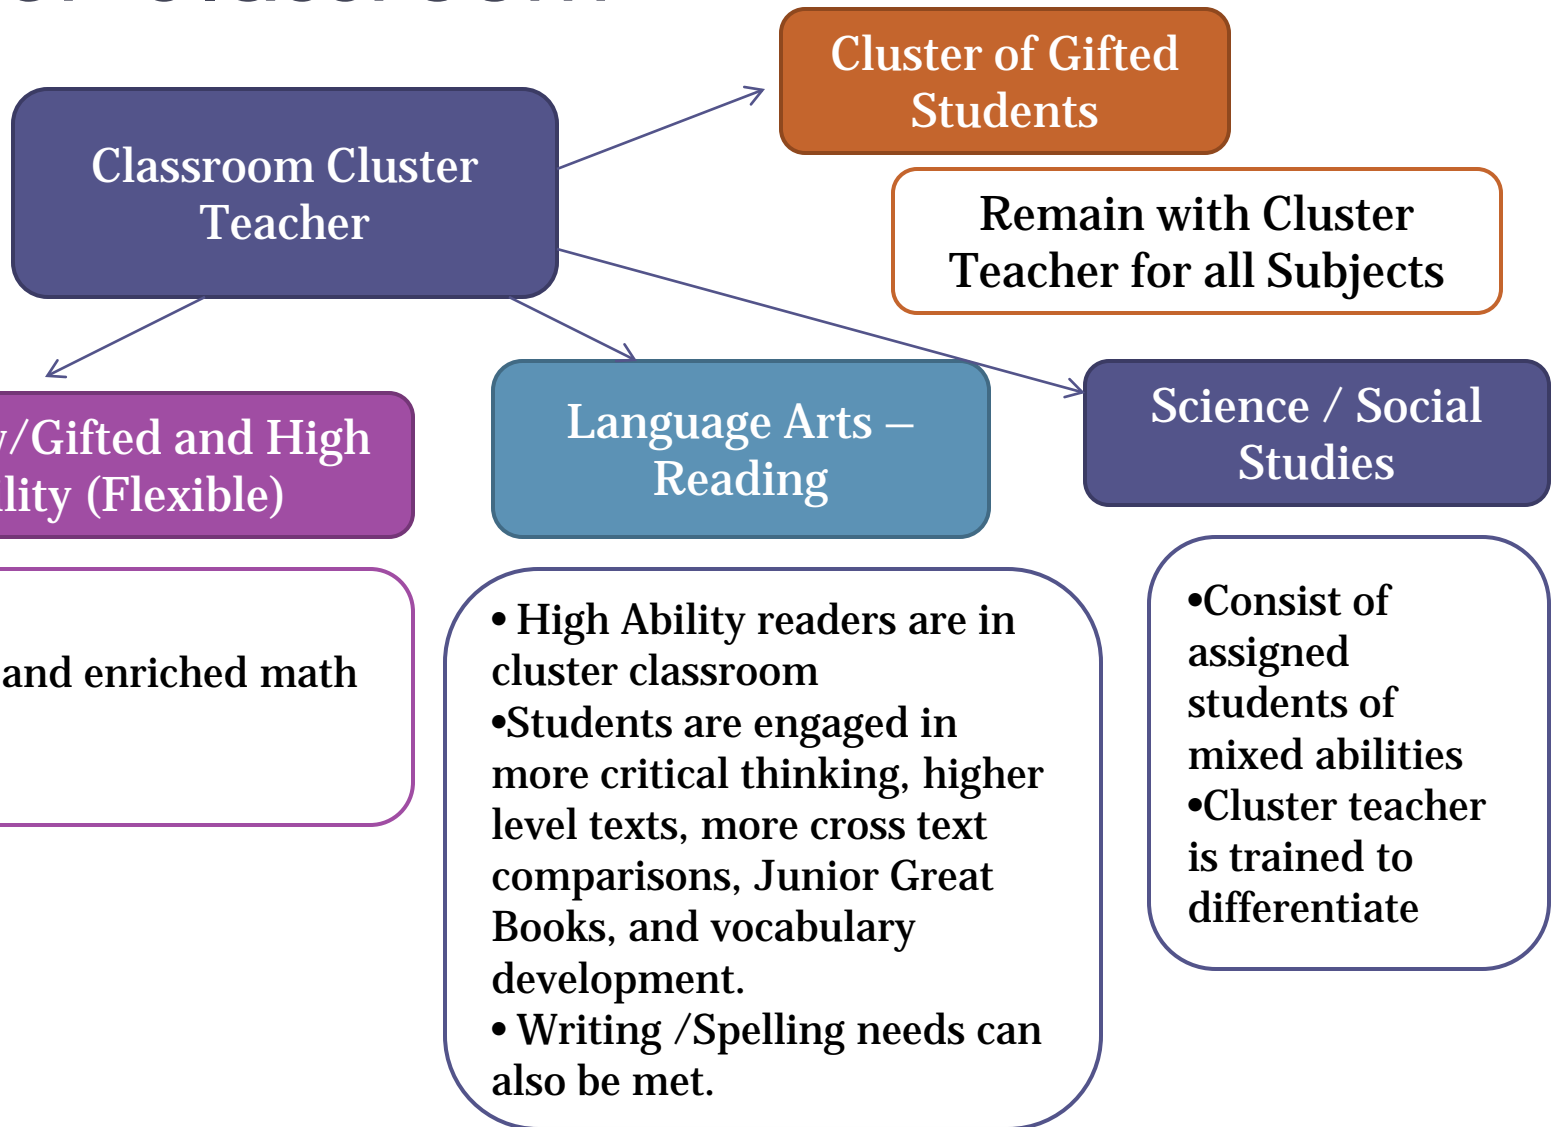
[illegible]

Classroom Cluster Teacher

Cluster of Gifted Students

Remain with Cluster Teacher for all Subjects

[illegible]/Gifted and High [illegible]lity (Flexible)

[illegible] and enriched math

Language Arts – Reading

• High Ability readers are in cluster classroom
•Students are engaged in more critical thinking, higher level texts, more cross text comparisons, Junior Great Books, and vocabulary development.
• Writing /Spelling needs can also be met.

Science / Social Studies

•Consist of assigned students of mixed abilities
•Cluster teacher is trained to differentiate